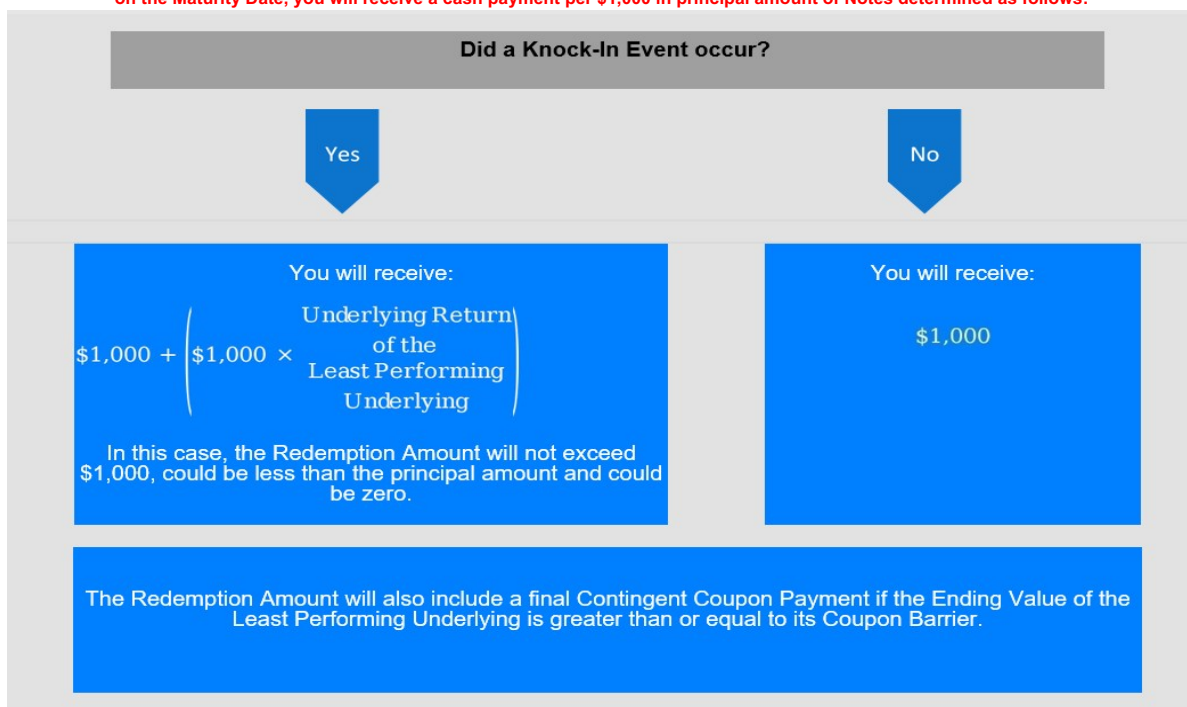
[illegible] the Maturity Date, you will receive a cash payment per $1,000 in principal amount of Notes determined as follows:

Did a Knock-In Event occur?

Yes

No

You will receive:

$\$1,000 + \left(\$1,000 \times \begin{matrix}\text{Underlying Return} \\ \text{of the} \\ \text{Least Performing} \\ \text{Underlying}\end{matrix}\right)$

In this case, the Redemption Amount will not exceed $1,000, could be less than the principal amount and could be zero.

You will receive:

$1,000

The Redemption Amount will also include a final Contingent Coupon Payment if the Ending Value of the Least Performing Underlying is greater than or equal to its Coupon Barrier.